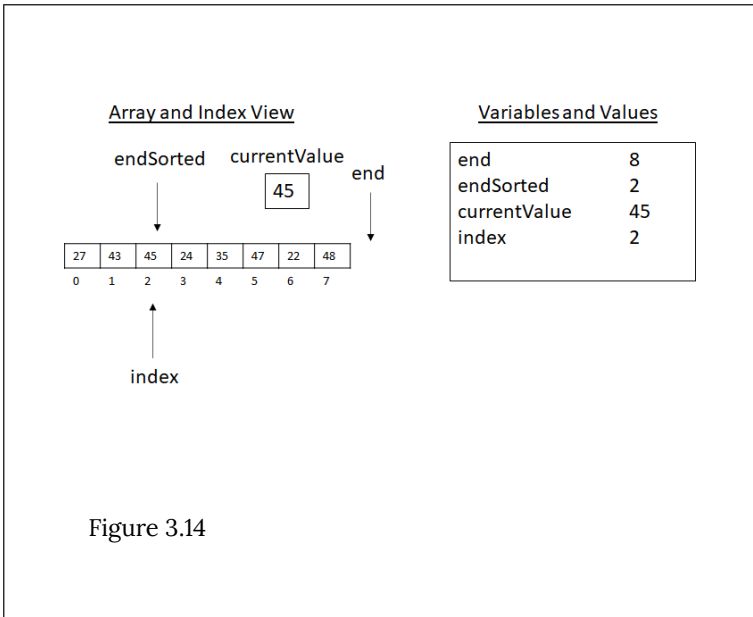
Array and Index View

endSorted currentValue

45

end

| 27 | 43 | 45 | 24 | 35 | 47 | 22 | 48 |
|---|---|---|---|---|---|---|---|
| 0 | 1 | 2 | 3 | 4 | 5 | 6 | 7 |

index

Variables and Values

| end | 8 |
|---|---|
| endSorted | 2 |
| currentValue | 45 |
| index | 2 |

Figure 3.14